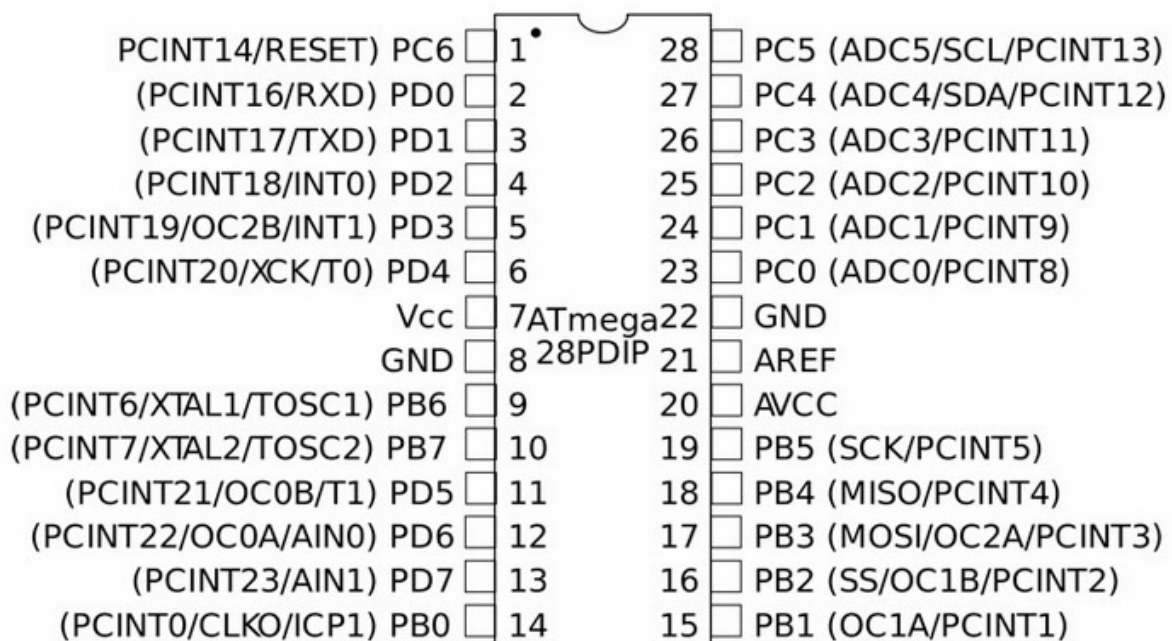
PCINT14/RESET) PC6 1
(PCINT16/RXD) PD0 2
(PCINT17/TXD) PD1 3
(PCINT18/INT0) PD2 4
(PCINT19/OC2B/INT1) PD3 5
(PCINT20/XCK/T0) PD4 6
Vcc 7
GND 8
(PCINT6/XTAL1/TOSC1) PB6 9
(PCINT7/XTAL2/TOSC2) PB7 10
(PCINT21/OC0B/T1) PD5 11
(PCINT22/OC0A/AIN0) PD6 12
(PCINT23/AIN1) PD7 13
(PCINT0/CLKO/ICP1) PB0 14

ATmega 28PDIP

28 PC5 (ADC5/SCL/PCINT13)
27 PC4 (ADC4/SDA/PCINT12)
26 PC3 (ADC3/PCINT11)
25 PC2 (ADC2/PCINT10)
24 PC1 (ADC1/PCINT9)
23 PC0 (ADC0/PCINT8)
22 GND
21 AREF
20 AVCC
19 PB5 (SCK/PCINT5)
18 PB4 (MISO/PCINT4)
17 PB3 (MOSI/OC2A/PCINT3)
16 PB2 (SS/OC1B/PCINT2)
15 PB1 (OC1A/PCINT1)